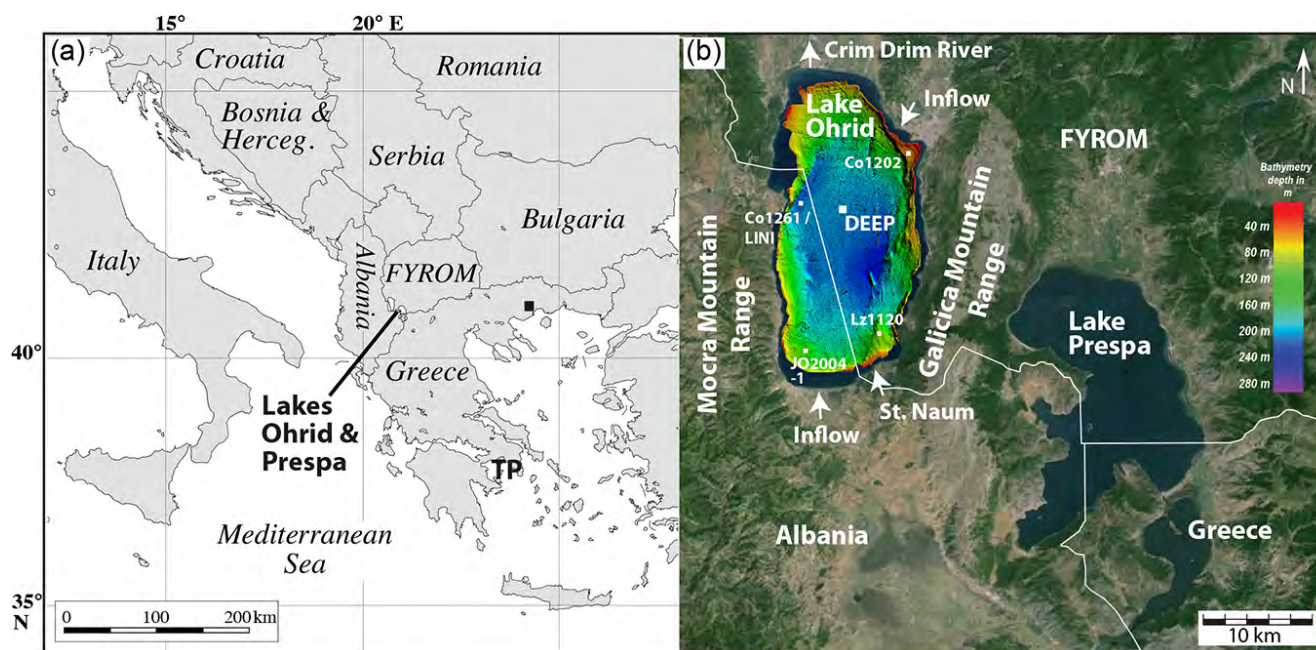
15°
20° E
(a)
Croatia
Romania
Bosnia & Herceg.
Serbia
Bulgaria
Italy
Albania
FYROM
40°
Greece
Lakes Ohrid & Prespa
TP
Mediterranean Sea
35° N
0 100 200 km

(b)
Crim Drim River
N
Lake Ohrid
Inflow
FYROM
Co1202
Bathymetry depth in m
Co1261 / LINI
DEEP
Galicica Mountain Range
40 m
80 m
120 m
160 m
200 m
240 m
280 m
Mocra Mountain Range
Lz1120
Lake Prespa
JO2004 -1
St. Naum
Inflow
Albania
Greece
10 km